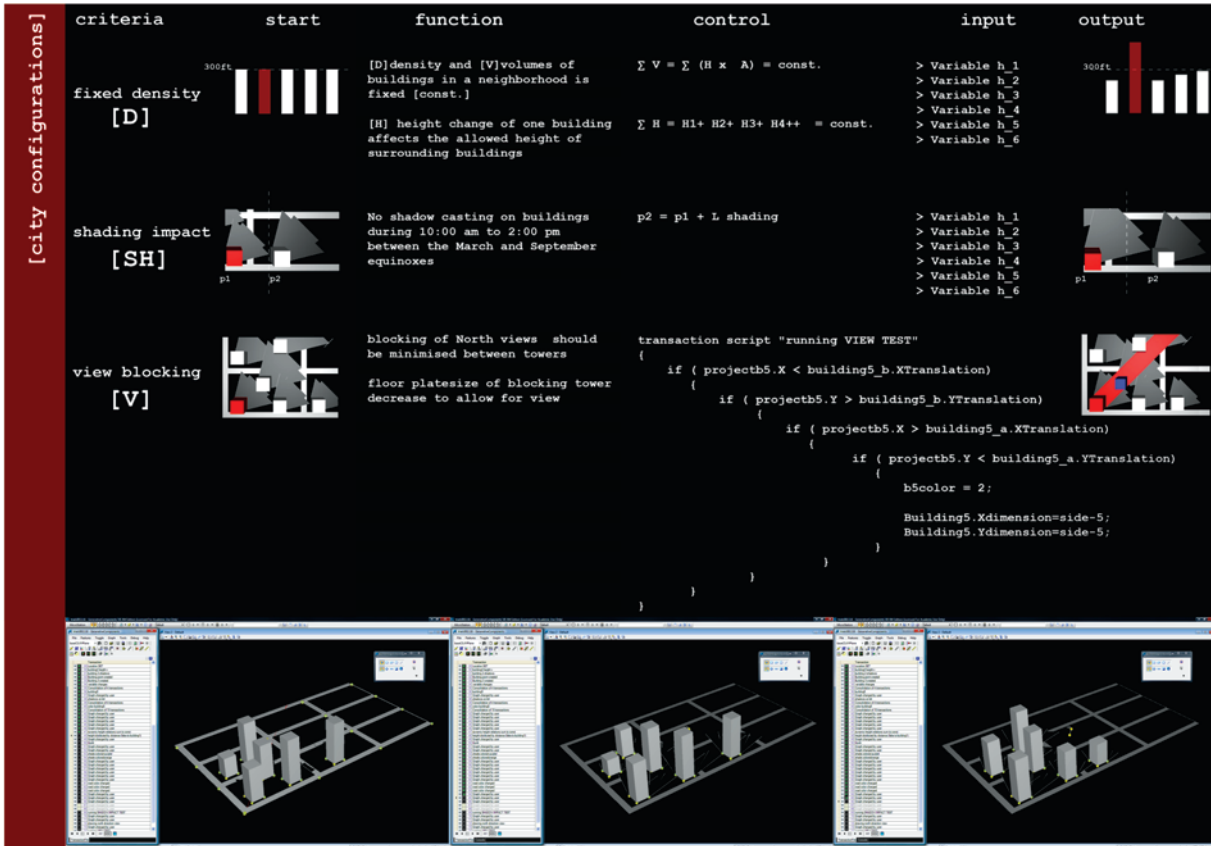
[city configurations]

| criteria | start | function | control | input | output |
|---|---|---|---|---|---|
| fixed density [D] | 300ft | [D]density and [V]volumes of buildings in a neighborhood is fixed [const.] [H] height change of one building affects the allowed height of surrounding buildings | $\sum V = \sum (H \times A)$ = const. $\sum H = H1+ H2+ H3+ H4++$ = const. | > Variable h_1 > Variable h_2 > Variable h_3 > Variable h_4 > Variable h_5 > Variable h_6 | 300ft |
| shading impact [SH] | p1 p2 | No shadow casting on buildings during 10:00 am to 2:00 pm between the March and September equinoxes | p2 = p1 + L shading | > Variable h_1 > Variable h_2 > Variable h_3 > Variable h_4 > Variable h_5 > Variable h_6 | p1 p2 |
| view blocking [V] | | blocking of North views should be minimised between towers floor platesize of blocking tower decrease to allow for view | transaction script "running VIEW TEST" | | |

{
if ( projectb5.X < building5_b.XTranslation)
{
if ( projectb5.Y > building5_b.YTranslation)
{
if ( projectb5.X > building5_a.XTranslation)
{
if ( projectb5.Y < building5_a.YTranslation)
{
b5color = 2;

Building5.Xdimension=side-5;
Building5.Ydimension=side-5;
}
}
}
}
}